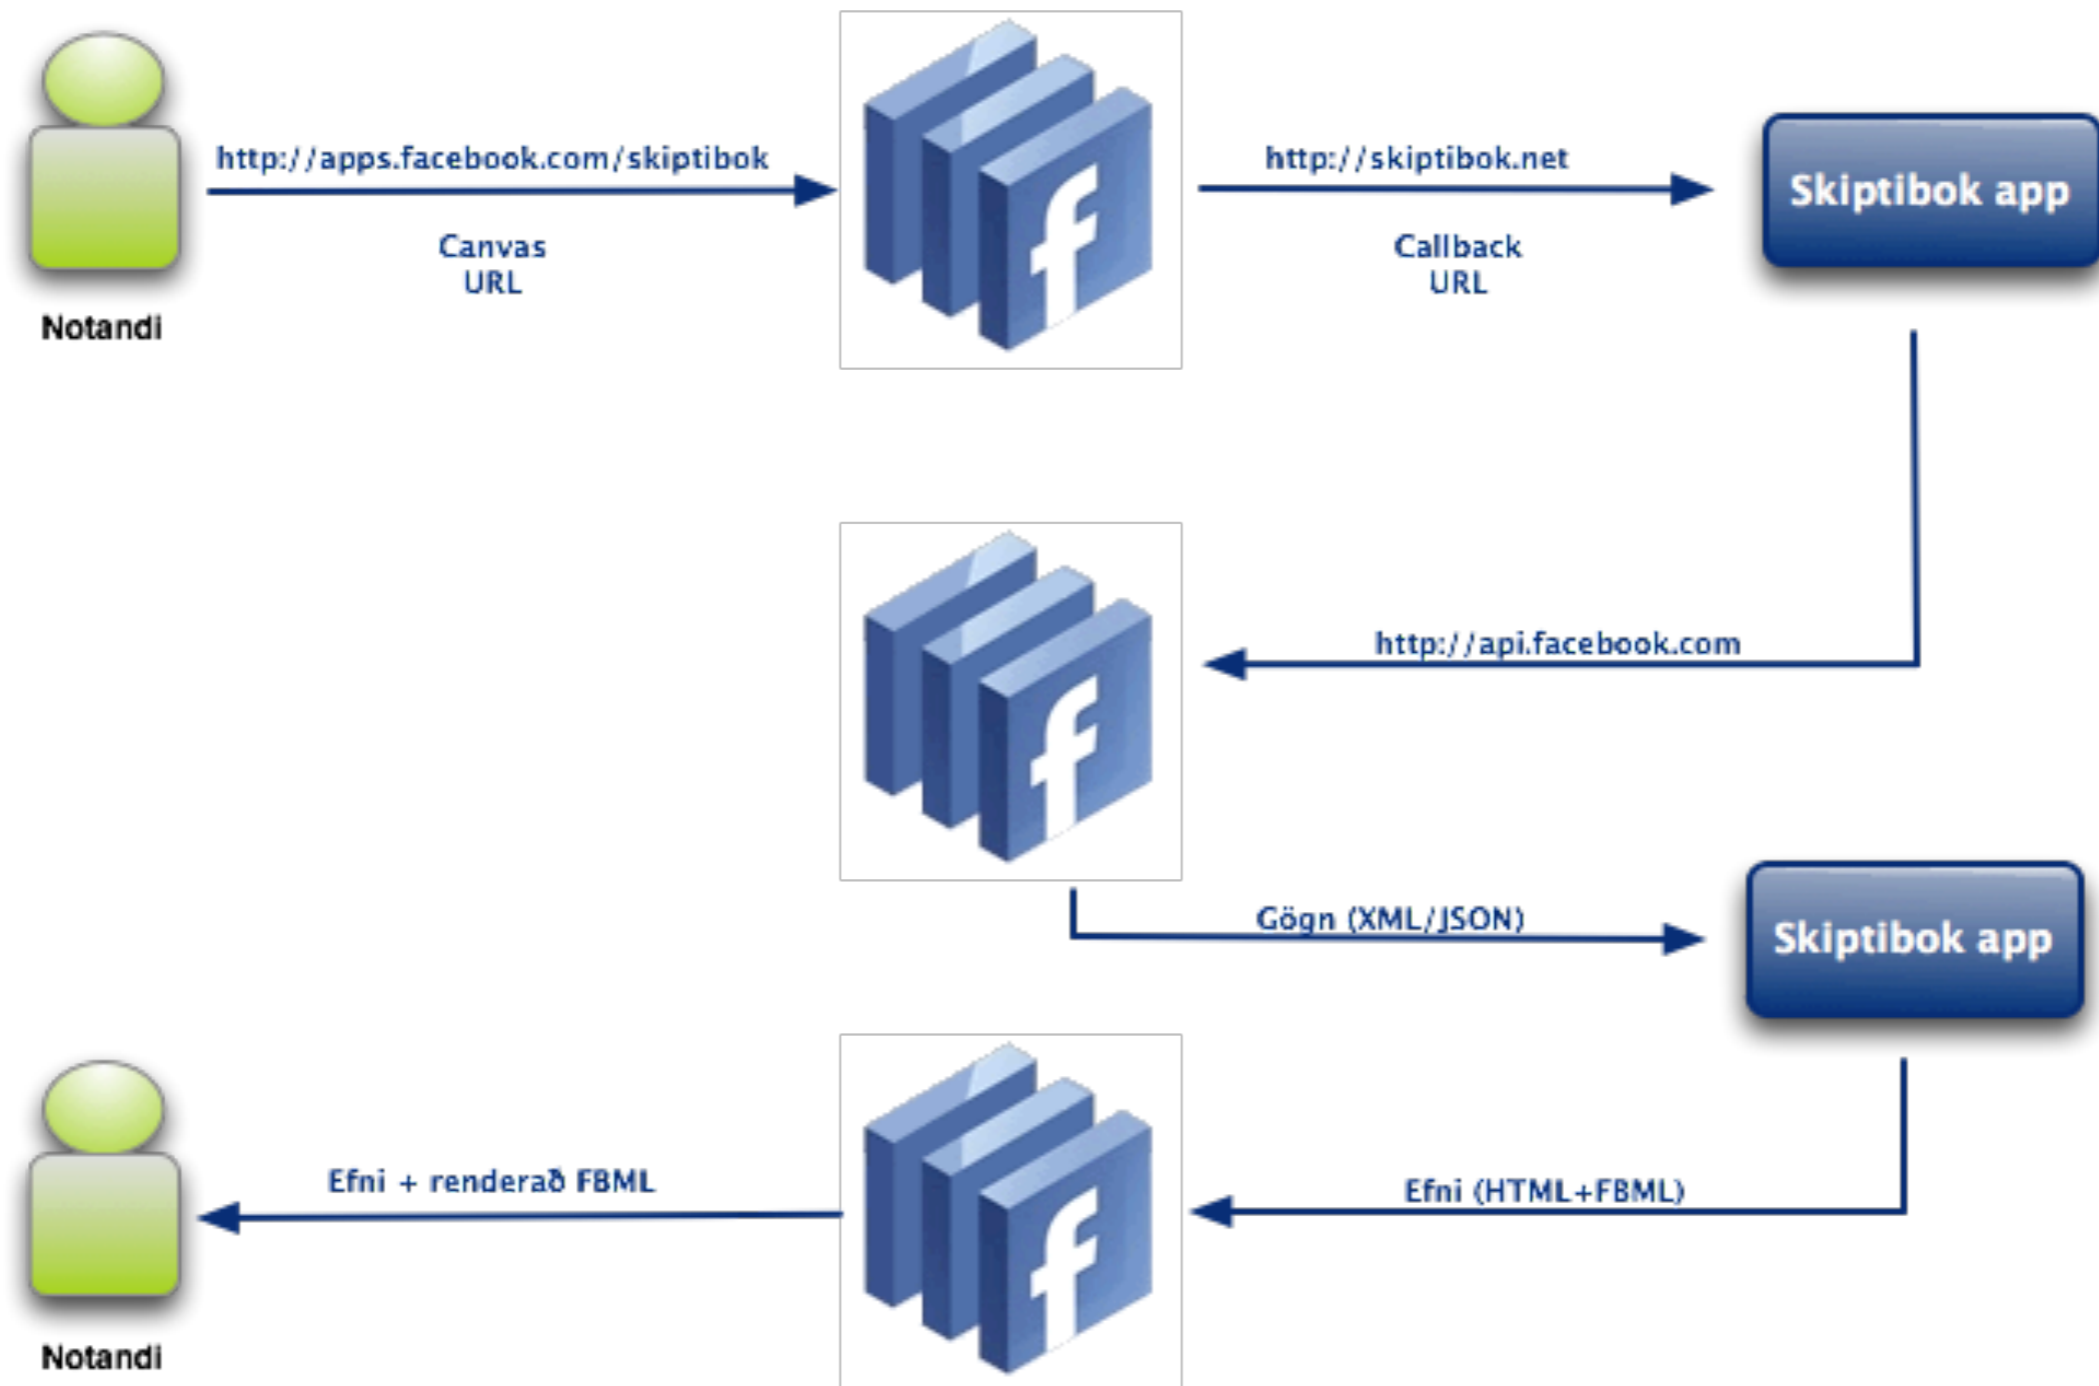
Notandi

http://apps.facebook.com/skiptibok

Canvas URL

f

http://skiptibok.net

Callback URL

Skiptibok app

f

http://api.facebook.com

Gögn (XML/JSON)

Skiptibok app

Notandi

Efni + renderað FBML

f

Efni (HTML+FBML)